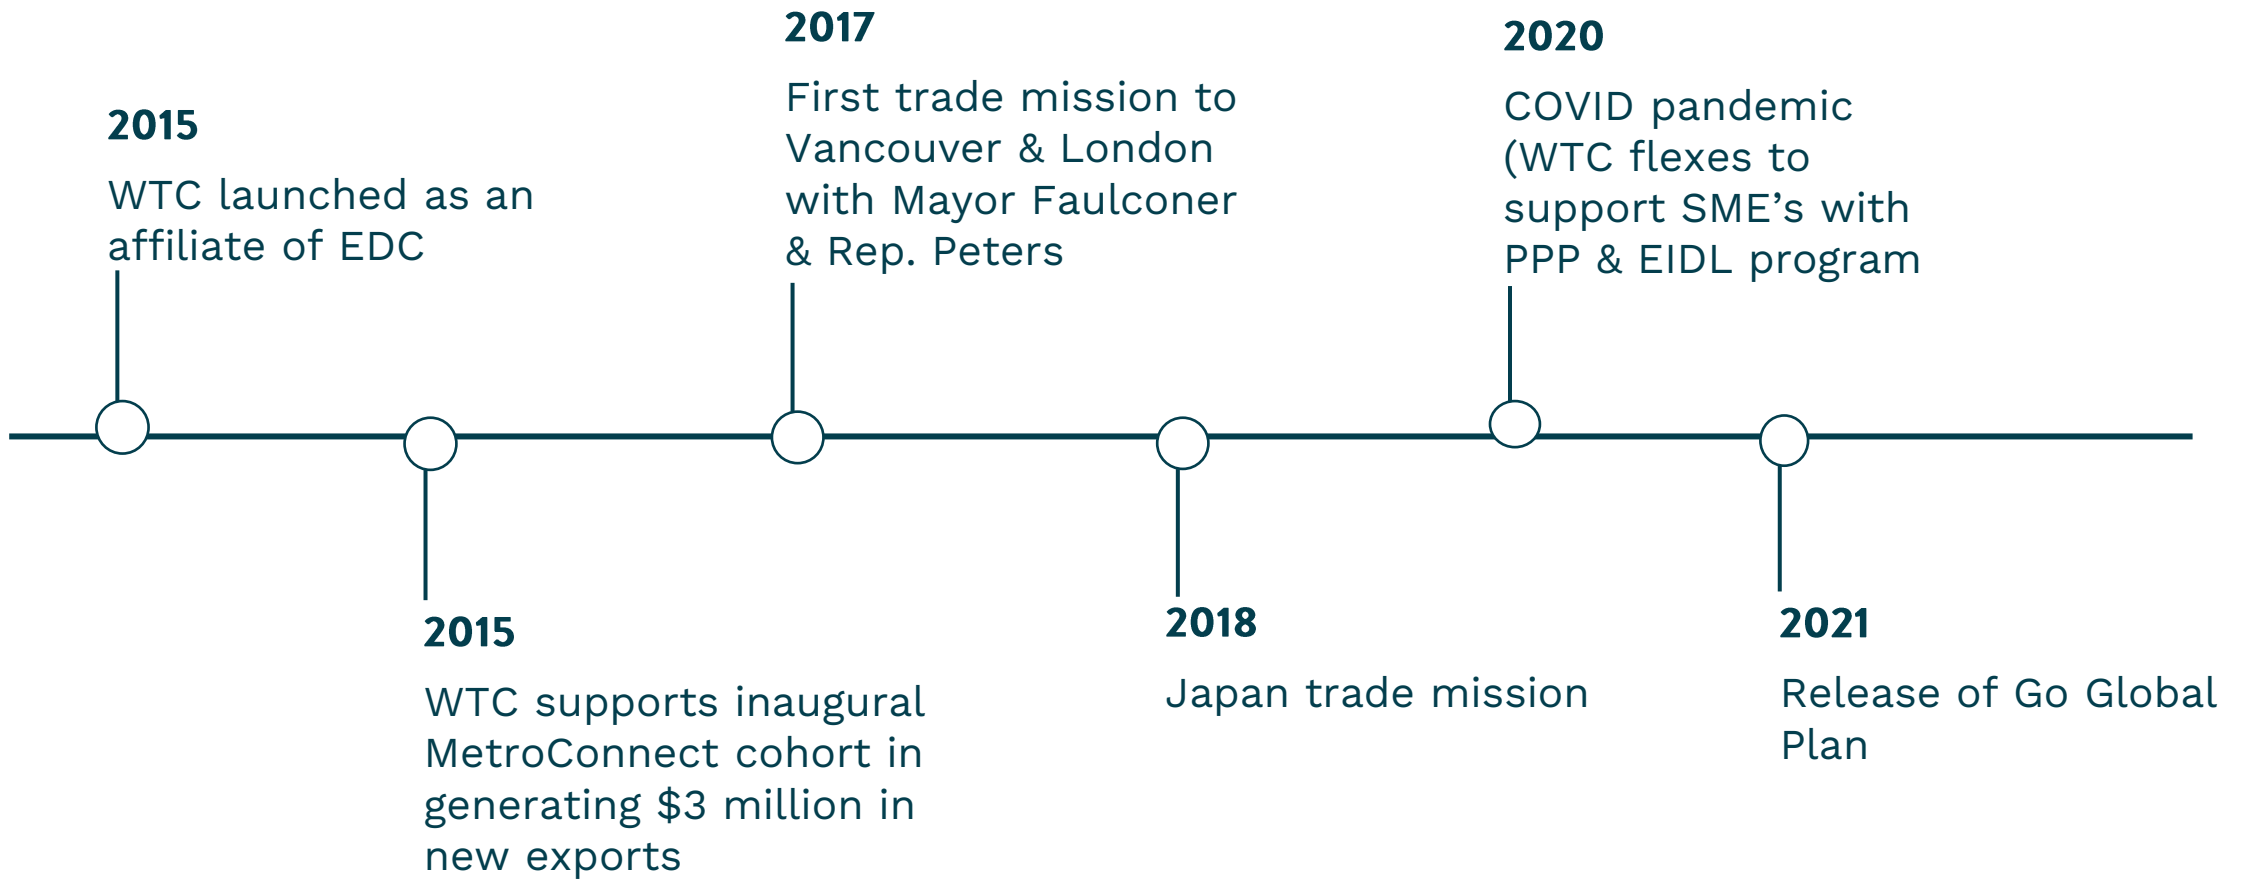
2015
WTC launched as an affiliate of EDC

2015
WTC supports inaugural MetroConnect cohort in generating \$3 million in new exports

2017
First trade mission to Vancouver & London with Mayor Faulconer & Rep. Peters

2018
Japan trade mission

2020
COVID pandemic (WTC flexes to support SME's with PPP & EIDL program

2021
Release of Go Global Plan